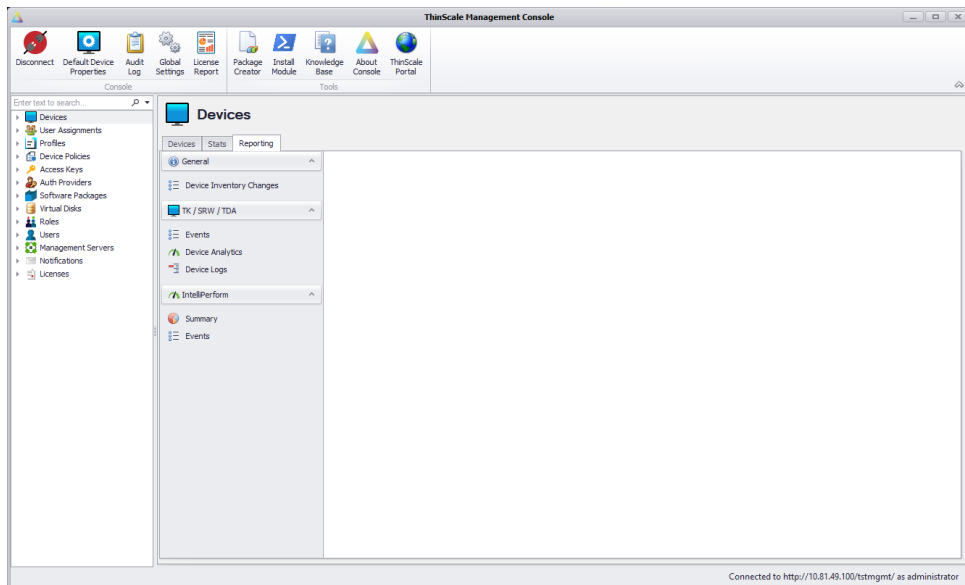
ThinScale Management Console

Disconnect
Default Device Properties
Audit Log
Global Settings
License Report
Console

Package Creator
Install Module
Knowledge Base
About Console
ThinScale Portal
Tools

Enter text to search...

Devices
User Assignments
Profiles
Device Policies
Access Keys
Auth Providers
Software Packages
Virtual Disks
Roles
Users
Management Servers
Notifications
Licenses

Devices

Devices
Stats
Reporting

General
Device Inventory Changes

TK / SRW / TDA
Events
Device Analytics
Device Logs

IntelliPerform
Summary
Events

Connected to http://10.81.49.100/tstmgmt/ as administrator